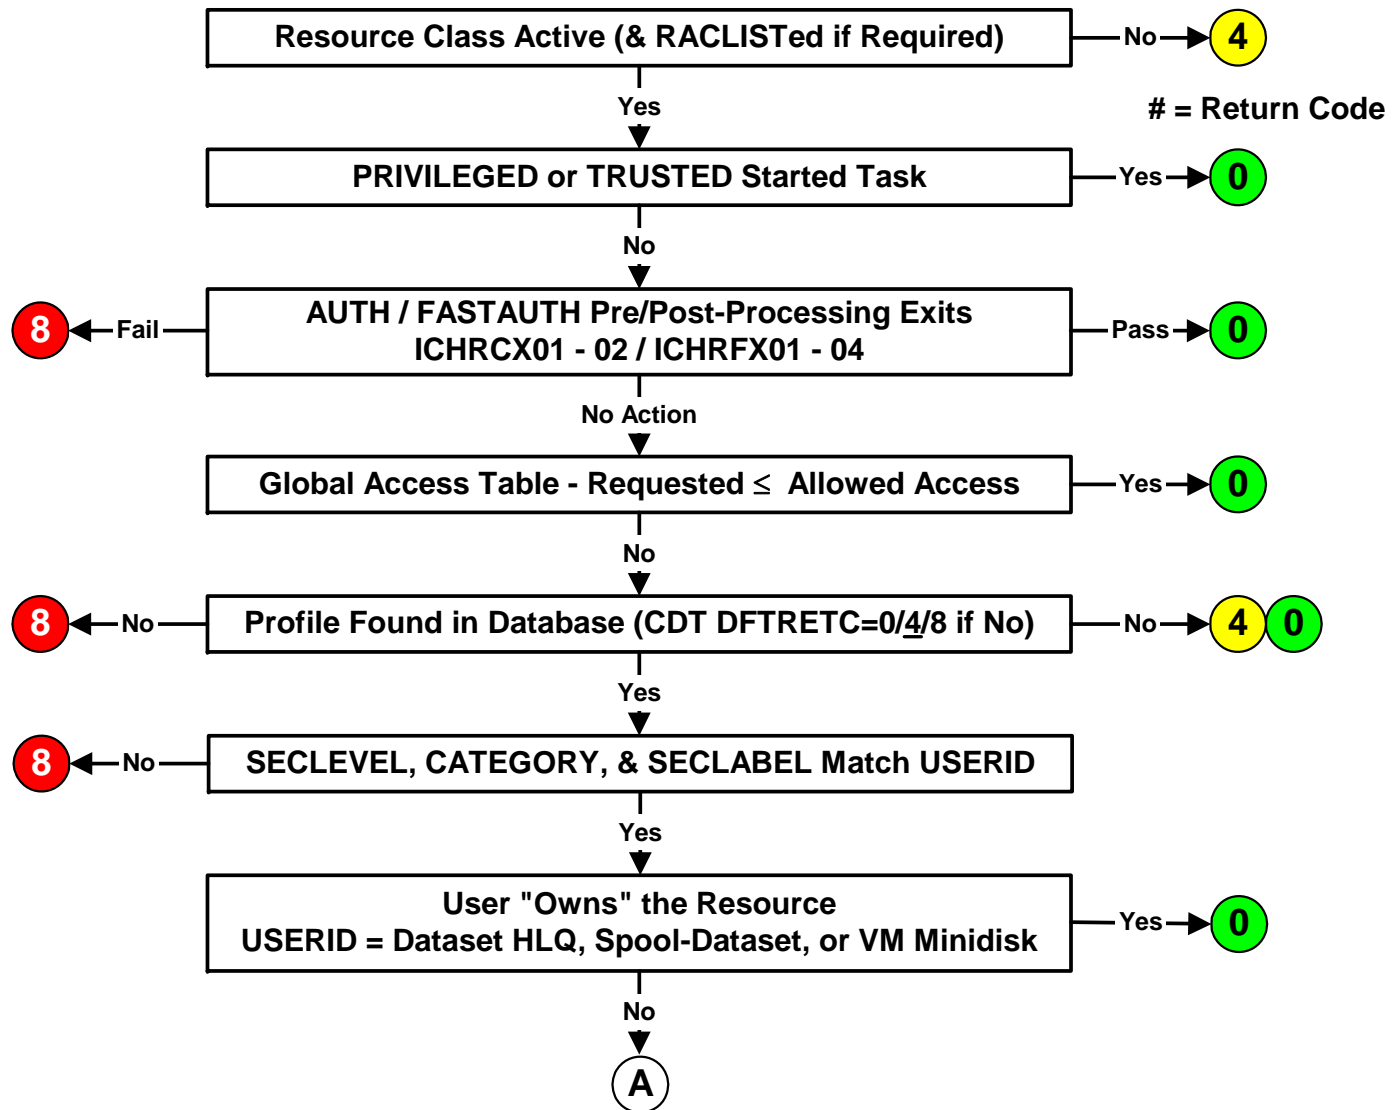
Resource Class Active (& RACLISTed if Required)

No 4

# = Return Code

Yes

PRIVILEGED or TRUSTED Started Task

Yes 0

No

8 Fail

AUTH / FASTAUTH Pre/Post-Processing Exits
ICHRCX01 - 02 / ICHRFX01 - 04

Pass 0

No Action

Global Access Table - Requested $\leq$ Allowed Access

Yes 0

No

8 No

Profile Found in Database (CDT DFTRETC=0/4/8 if No)

No 4 0

Yes

8 No

SECLEVEL, CATEGORY, & SECLABEL Match USERID

Yes

User "Owns" the Resource
USERID = Dataset HLQ, Spool-Dataset, or VM Minidisk

Yes 0

No

A